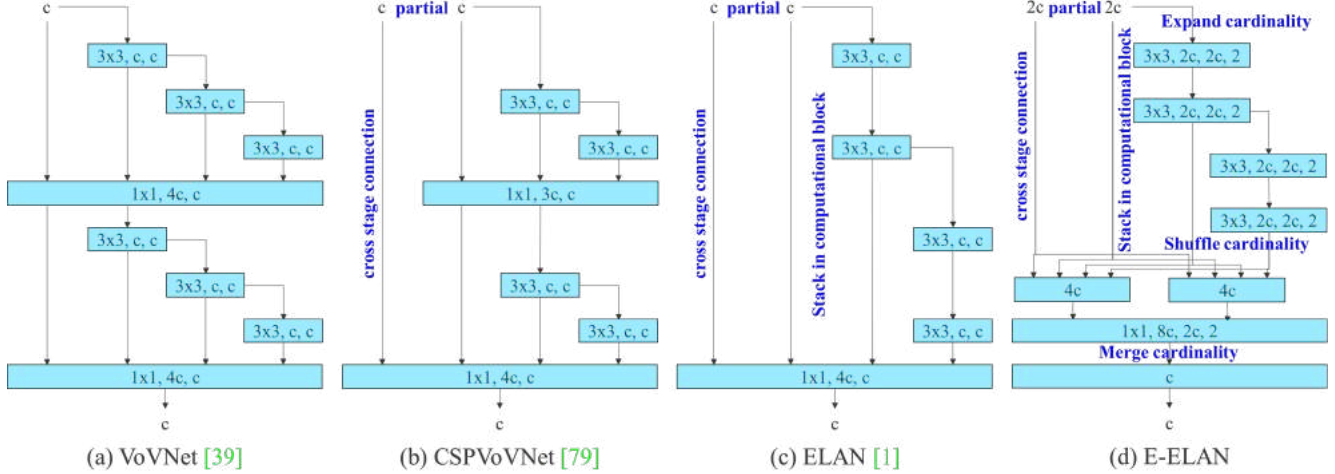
c

3x3, c, c

3x3, c, c

3x3, c, c

1x1, 4c, c

3x3, c, c

3x3, c, c

3x3, c, c

1x1, 4c, c

c

(a) VoVNet [39]

c partial c

cross stage connection

3x3, c, c

3x3, c, c

1x1, 3c, c

3x3, c, c

3x3, c, c

1x1, 4c, c

c

(b) CSPVoVNet [79]

c partial c

cross stage connection

Stack in computational block

3x3, c, c

3x3, c, c

3x3, c, c

3x3, c, c

1x1, 4c, c

c

(c) ELAN [1]

2c partial 2c

Expand cardinality

cross stage connection

Stack in computational block

3x3, 2c, 2c, 2

3x3, 2c, 2c, 2

3x3, 2c, 2c, 2

3x3, 2c, 2c, 2

Shuffle cardinality

4c

4c

1x1, 8c, 2c, 2

Merge cardinality

c

c

(d) E-ELAN